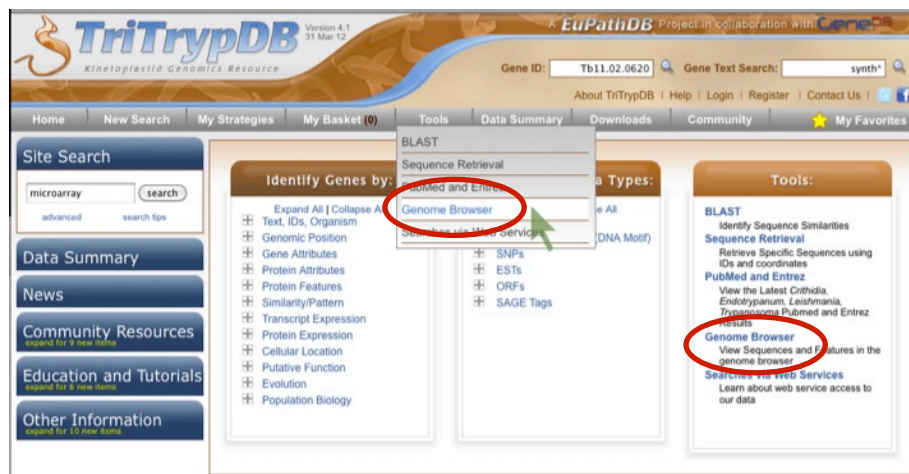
TriTrypDB Version 4.1 31 Mar 12
Kinetoplastid Genomics Resource

A EuPathDB Project in collaboration with GeneDB

Gene ID: Tb11.02.0620 Gene Text Search: synth*

About TriTrypDB | Help | Login | Register | Contact Us

Home | New Search | My Strategies | My Basket (0) | Tools | Data Summary | Downloads | Community | My Favorites

BLAST
Sequence Retrieval
PubMed and Entrez
Genome Browser
Searches via Web Services

Site Search
microarray search
advanced search tips

Data Summary

News

Community Resources
expand for 9 new items

Education and Tutorials
expand for 6 new items

Other Information
expand for 10 new items

Identify Genes by:
Expand All | Collapse All
Text, IDs, Organism
Genomic Position
Gene Attributes
Protein Attributes
Protein Features
Similarity/Pattern
Transcript Expression
Protein Expression
Cellular Location
Putative Function
Evolution
Population Biology

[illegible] Types:
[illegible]e All
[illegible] (DNA Motif)
SNPs
ESTs
ORFs
SAGE Tags

Tools:
BLAST
Identify Sequence Similarities
Sequence Retrieval
Retrieve Specific Sequences using IDs and coordinates
PubMed and Entrez
View the Latest Crithidia, Endotrypanum, Leishmania, Trypanosoma Pubmed and Entrez results
Genome Browser
View Sequences and Features in the genome browser
Searches via Web Services
Learn about web service access to our data